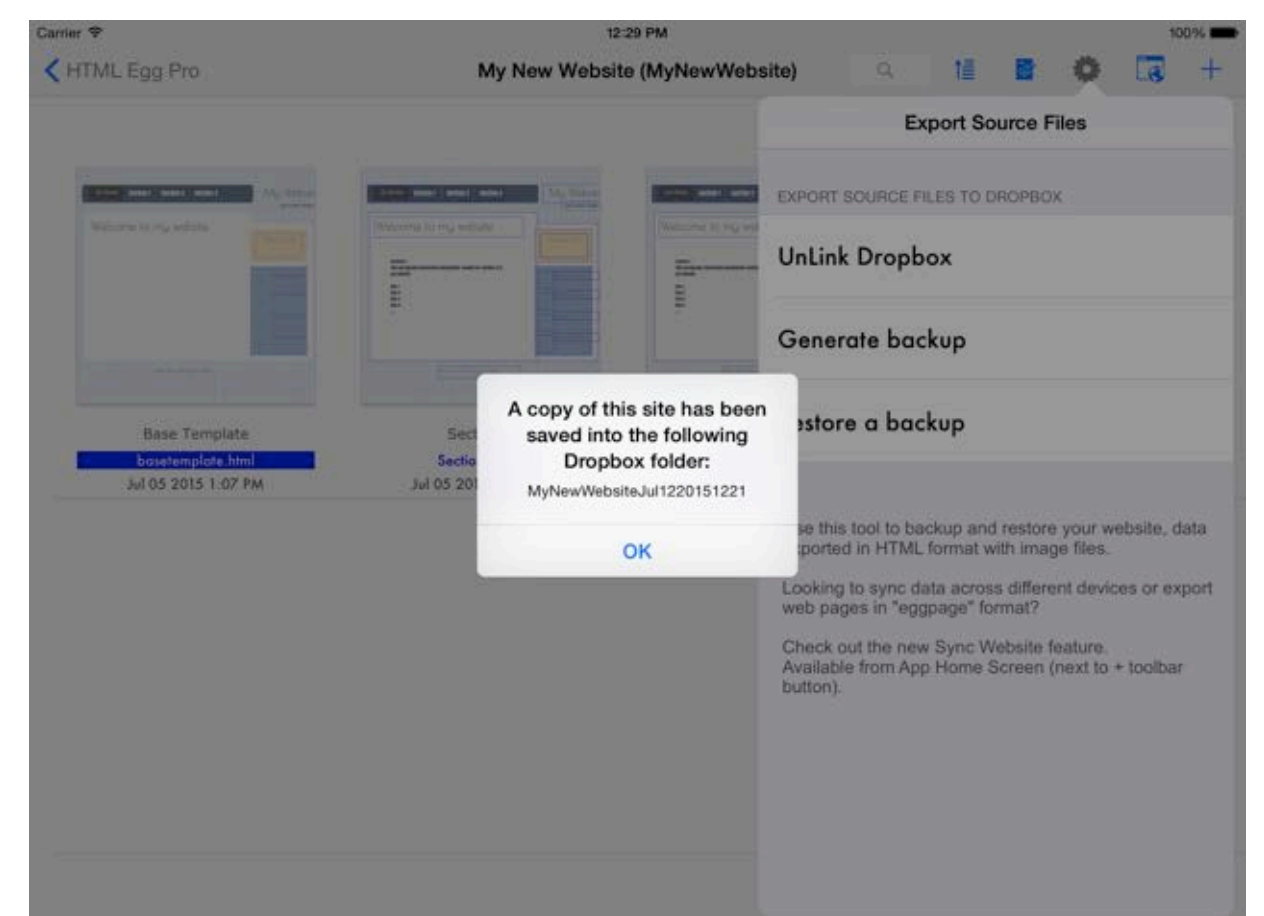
Carrier
12:29 PM
100%

HTML Egg Pro
My New Website (MyNewWebsite)
+

Export Source Files

EXPORT SOURCE FILES TO DROPBOX

UnLink Dropbox

Generate backup

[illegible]estore a backup

A copy of this site has been saved into the following Dropbox folder:
MyNewWebsiteJul1220151221
OK

Welcome to my website
Welcome to my website
Welcome to my web

Base Template
basetemplate.html
Jul 05 2015 1:07 PM

Sect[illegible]
Sectio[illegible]
Jul 05 20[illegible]

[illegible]se this tool to backup and restore your website, data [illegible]ported in HTML format with image files.

Looking to sync data across different devices or export web pages in "eggpage" format?

Check out the new Sync Website feature.
Available from App Home Screen (next to + toolbar button).